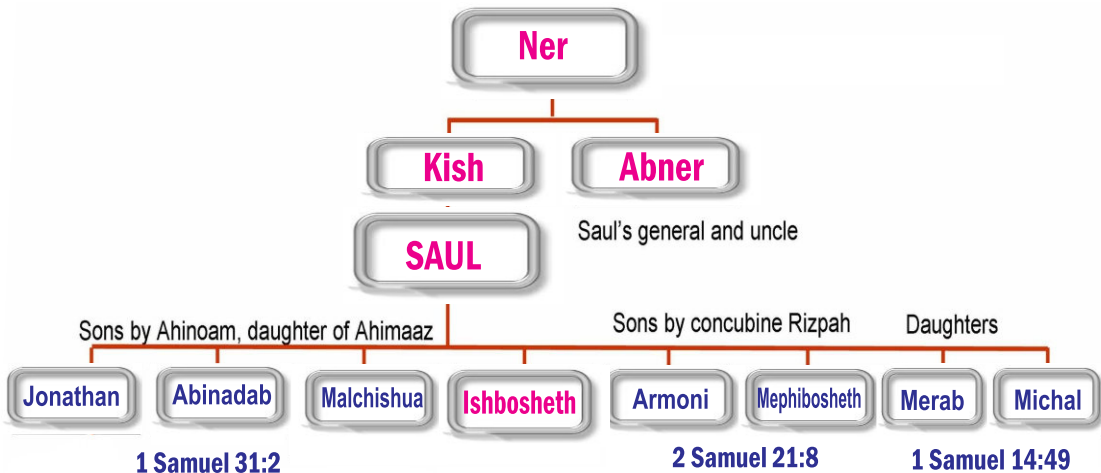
Ner

Kish

Abner

Saul's general and uncle

SAUL

Sons by Ahinoam, daughter of Ahimaaz

Sons by concubine Rizpah

Daughters

Jonathan

Abinadab

Malchishua

Ishbosheth

Armoni

Mephibosheth

Merab

Michal

1 Samuel 31:2

2 Samuel 21:8

1 Samuel 14:49